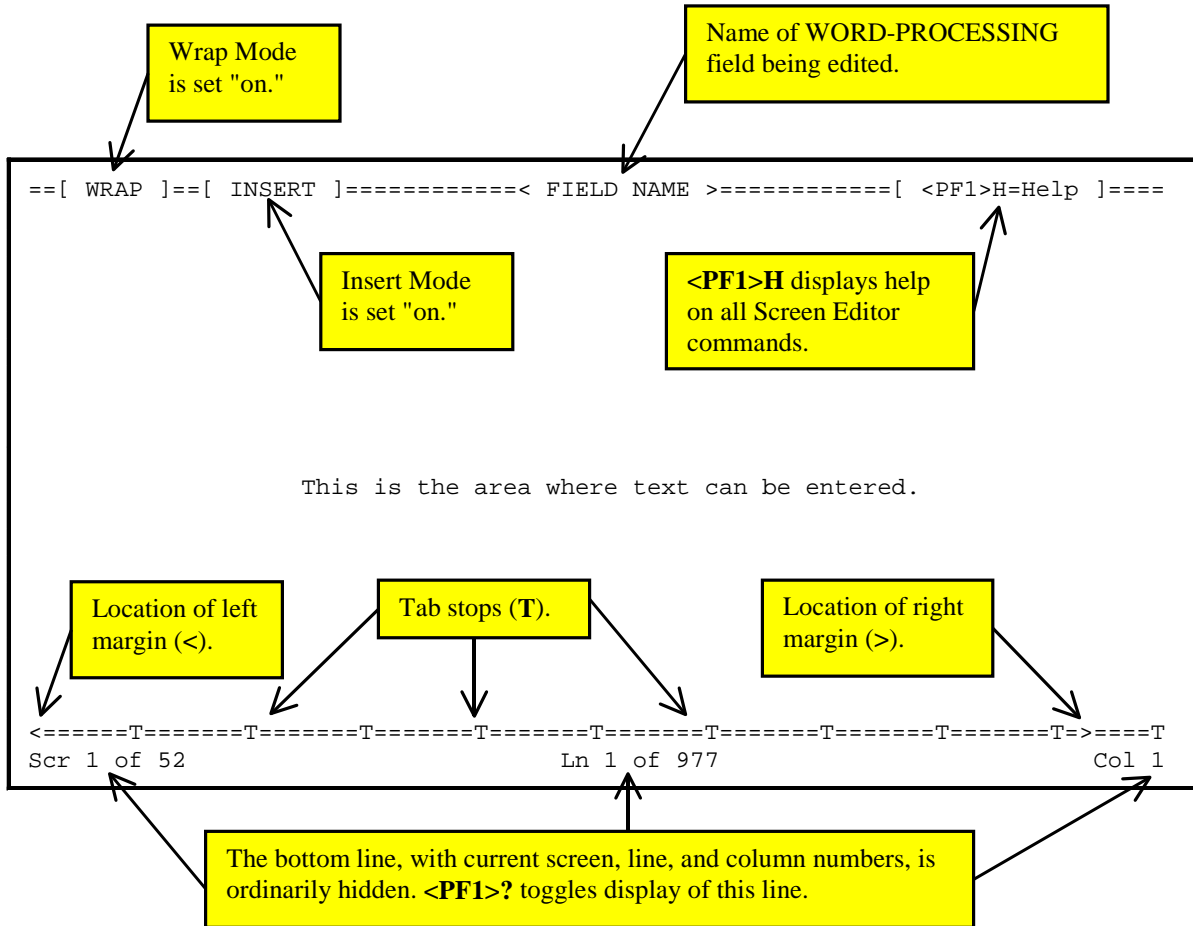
Wrap Mode is set "on."

Name of WORD-PROCESSING field being edited.

==[ WRAP ]==[ INSERT ]============< FIELD NAME >============[ <PF1>H=Help ]====

Insert Mode is set "on."

<PF1>H displays help on all Screen Editor commands.

This is the area where text can be entered.

Location of left margin (<).

Tab stops (T).

Location of right margin (>).

<======T=======T=======T=======T=======T=======T=======T=======T=======T>====T
Scr 1 of 52 Ln 1 of 977 Col 1

The bottom line, with current screen, line, and column numbers, is ordinarily hidden. <PF1>? toggles display of this line.